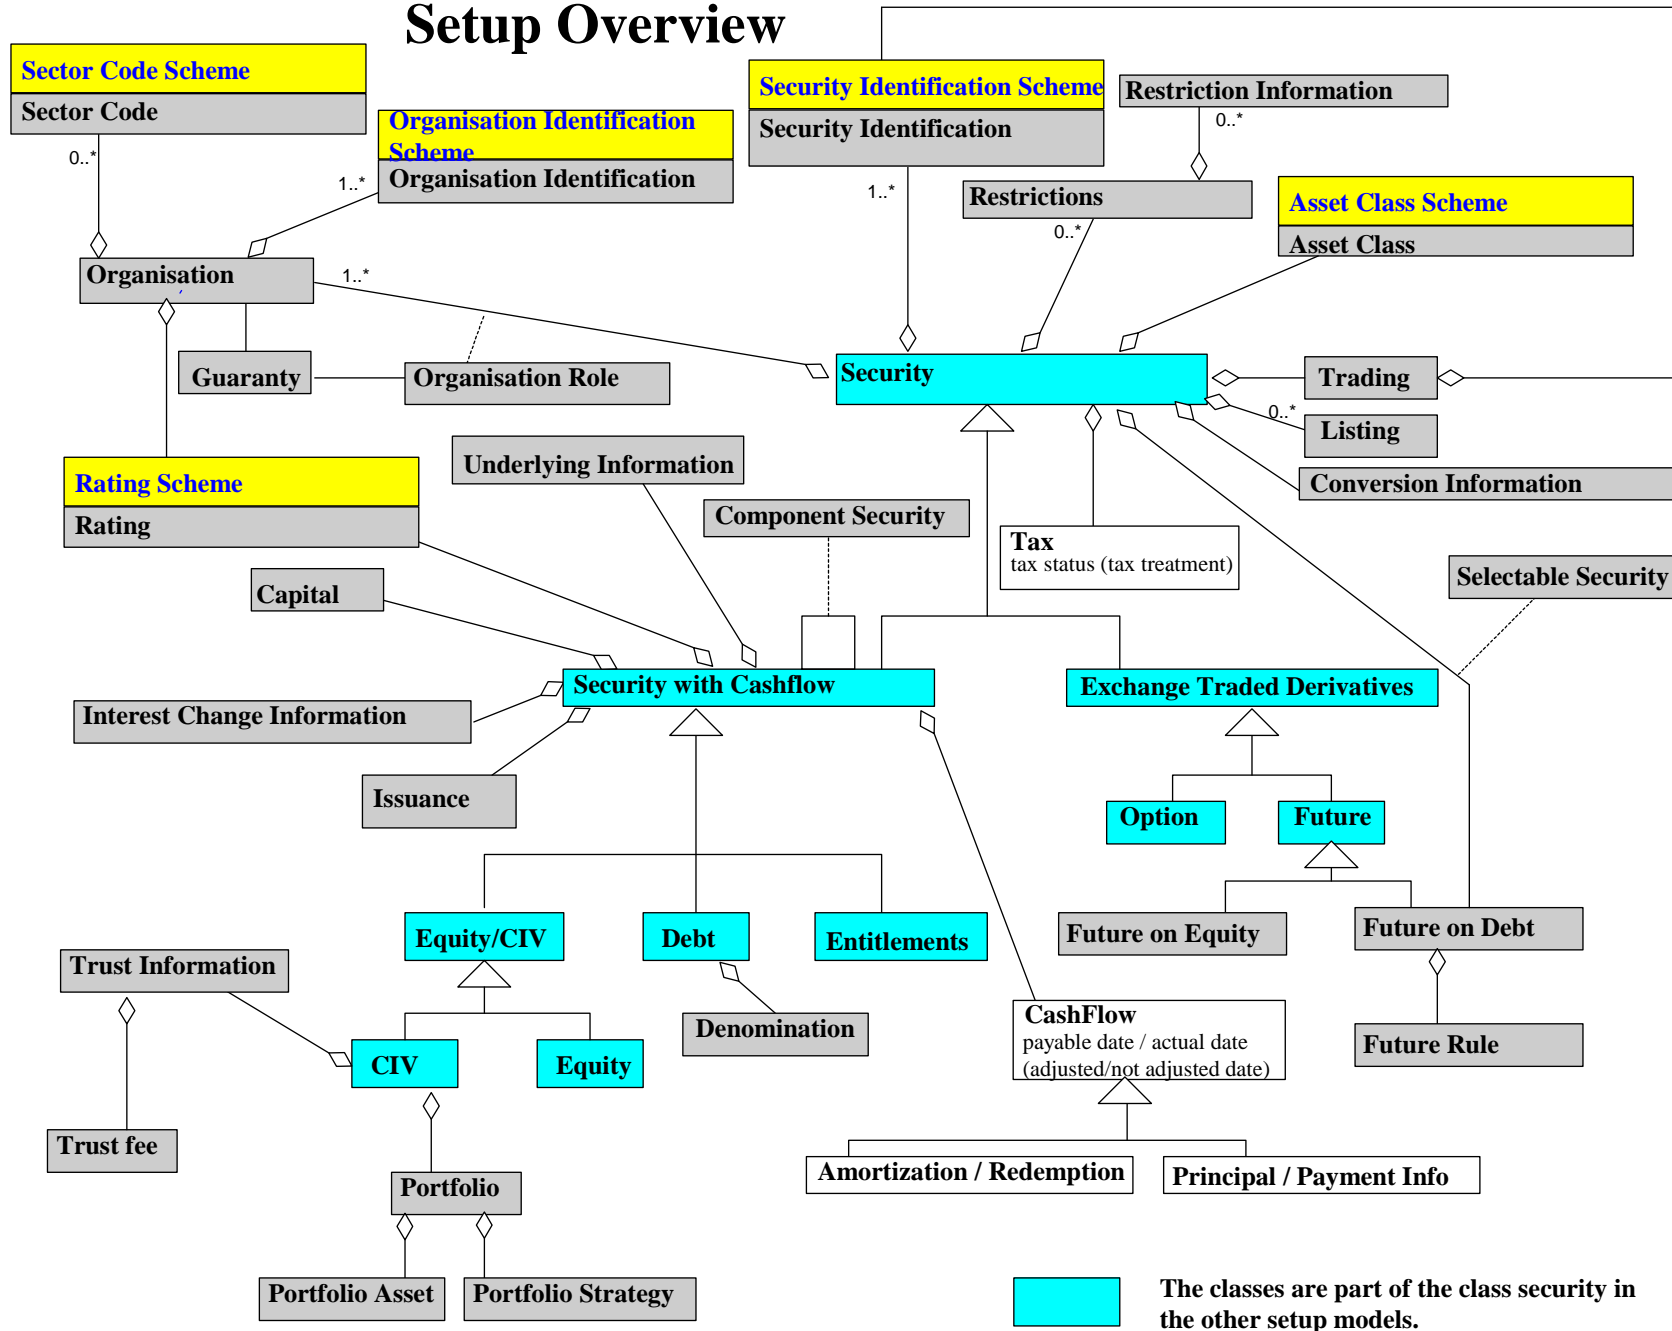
Setup Overview

Sector Code Scheme
Sector Code
0..*

Organisation Identification Scheme
Organisation Identification
1..*

Security Identification Scheme
Security Identification
1..*

Restriction Information
0..*
Restrictions
0..*

Asset Class Scheme
Asset Class

Organisation
1..*
Guaranty
Organisation Role

Security
Trading
Listing
0..*
Conversion Information

Rating Scheme
Rating

Underlying Information
Component Security
Tax
tax status (tax treatment)

Selectable Security

Capital

Security with Cashflow
Exchange Traded Derivatives

Interest Change Information
Issuance

Option
Future

Future on Equity
Future on Debt
Future Rule

Equity/CIV
Debt
Entitlements

Trust Information
Trust fee

CIV
Equity
Denomination

CashFlow
payable date / actual date
(adjusted/not adjusted date)

Amortization / Redemption
Principal / Payment Info

Portfolio
Portfolio Asset
Portfolio Strategy

The classes are part of the class security in the other setup models.